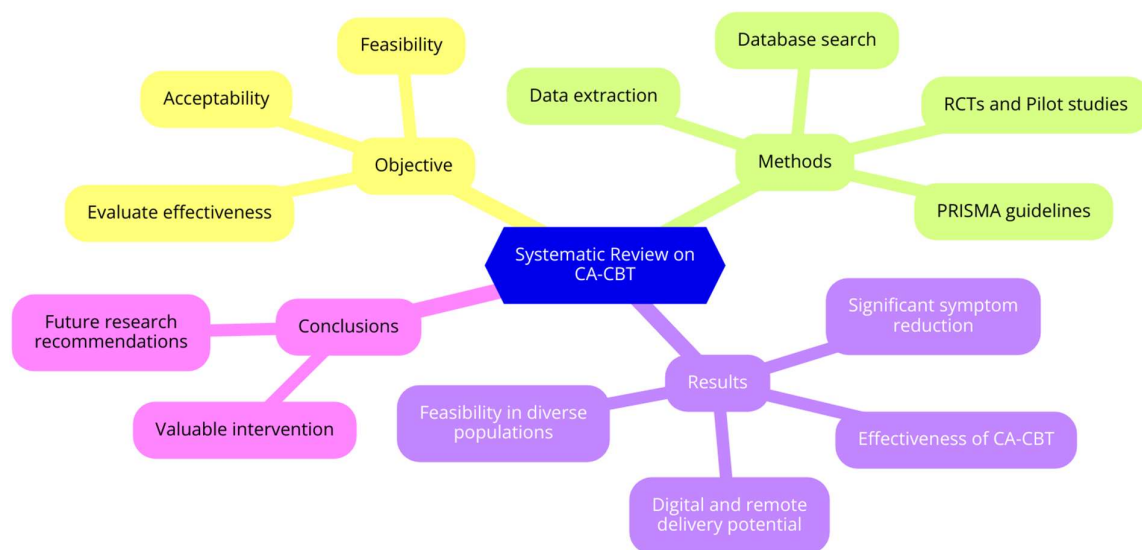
Systematic Review on CA-CBT

Objective

Feasibility

Acceptability

Evaluate effectiveness

Methods

Database search

Data extraction

RCTs and Pilot studies

PRISMA guidelines

Results

Significant symptom reduction

Feasibility in diverse populations

Effectiveness of CA-CBT

Digital and remote delivery potential

Conclusions

Future research recommendations

Valuable intervention